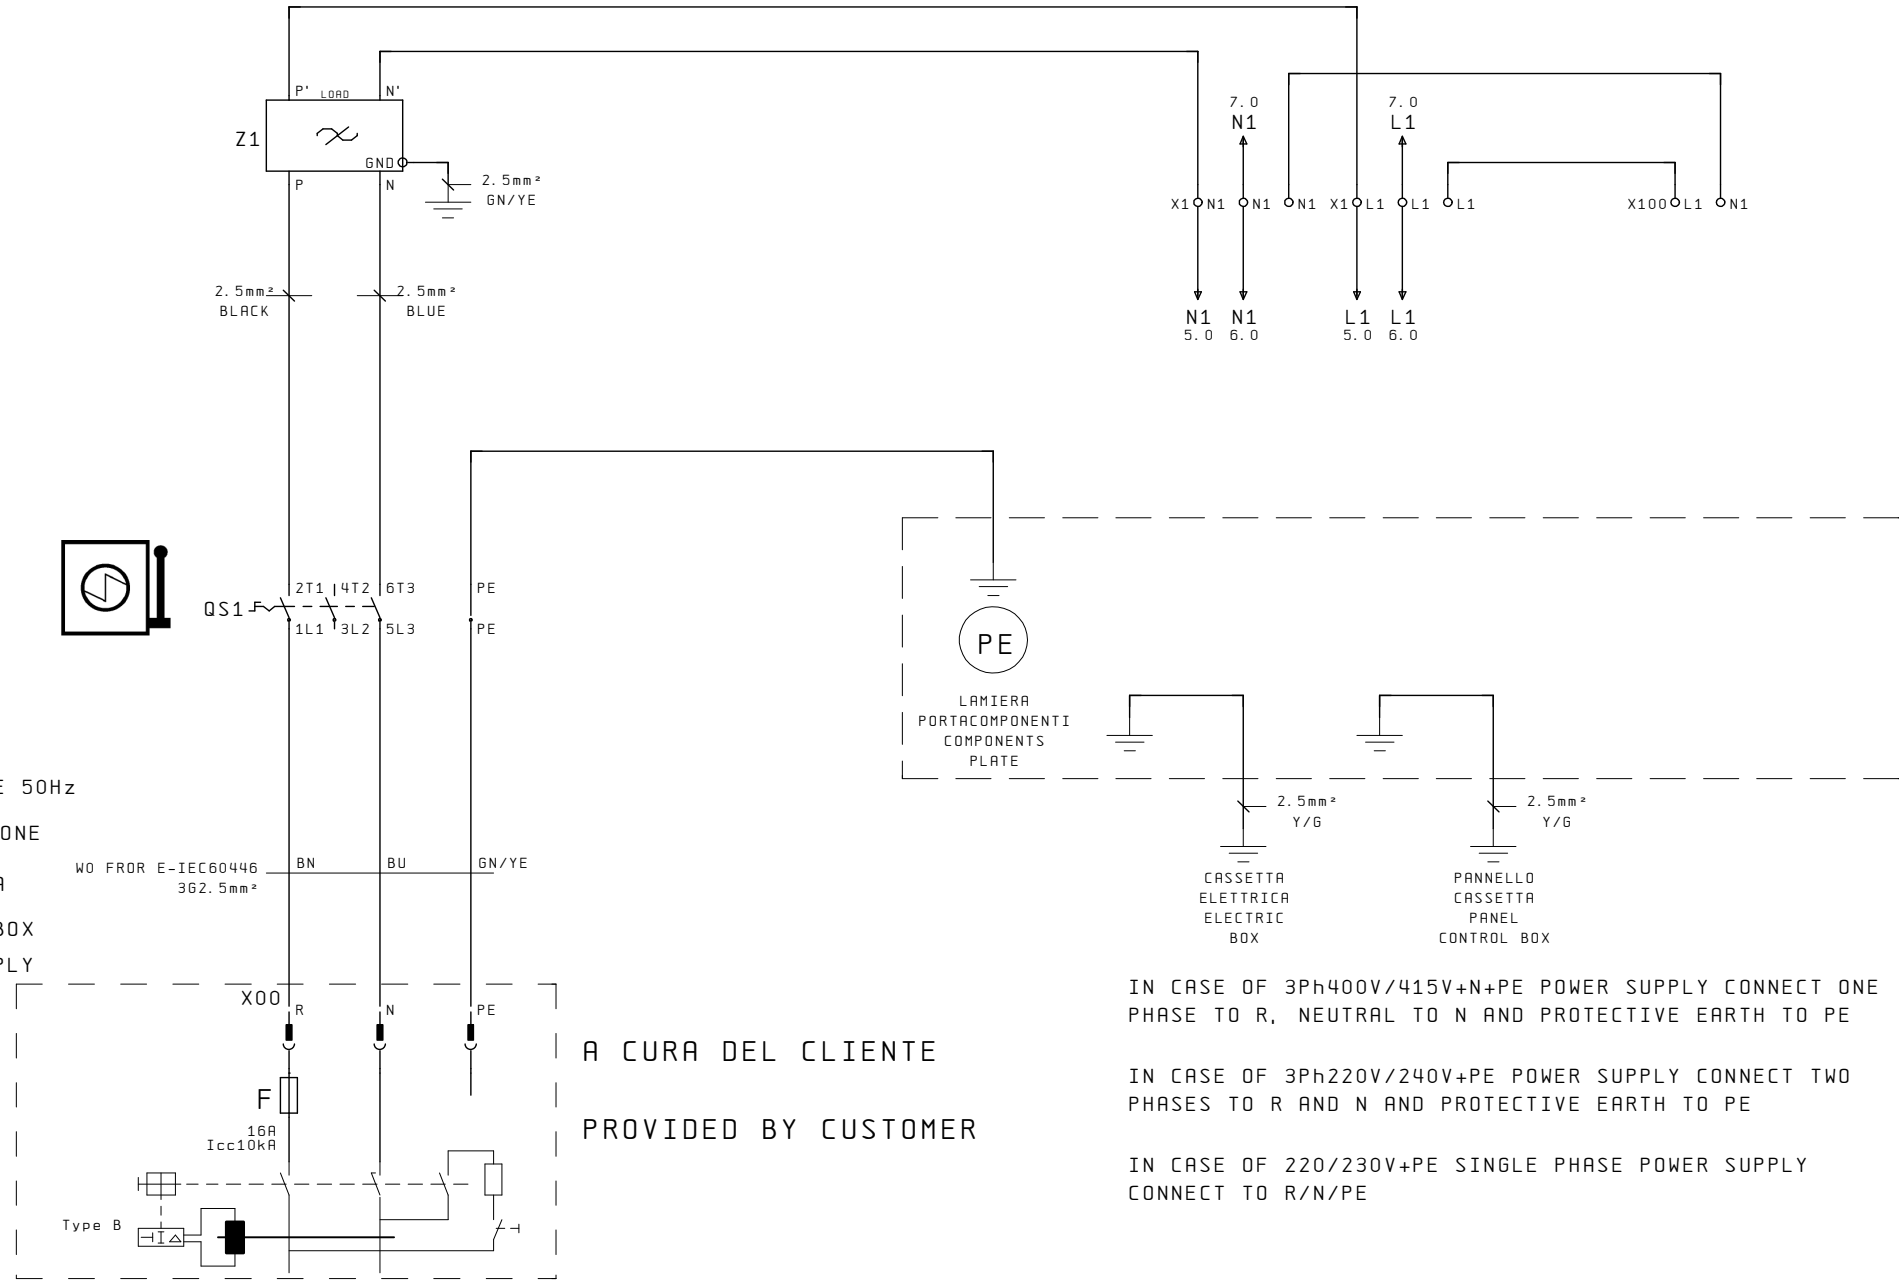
P' LOAD N'

Z1

GND

P N

2.5mm²
GN/YE

2.5mm²
BLACK

2.5mm²
BLUE

7.0
N1

7.0
L1

X1 N1 N1 N1 X1 L1 L1 L1 X100 L1 N1

N1 N1 L1 L1
5.0 6.0 5.0 6.0

QS1

2T1 4T2 6T3 PE
1L1 3L2 5L3 PE

PE

LAMIERA
PORTACOMPONENTI
COMPONENTS
PLATE

E 50Hz

ONE

A

BOX

PLY

WO FROR E-IEC60446
3G2.5mm²

BN BU GN/YE

2.5mm²
Y/G

2.5mm²
Y/G

CASSETTA
ELETTRICA
ELECTRIC
BOX

PANNELLO
CASSETTA
PANEL
CONTROL BOX

X00
R N PE

F

16A
Icc10kA

Type B

A CURA DEL CLIENTE

PROVIDED BY CUSTOMER

IN CASE OF 3Ph400V/415V+N+PE POWER SUPPLY CONNECT ONE PHASE TO R, NEUTRAL TO N AND PROTECTIVE EARTH TO PE

IN CASE OF 3Ph220V/240V+PE POWER SUPPLY CONNECT TWO PHASES TO R AND N AND PROTECTIVE EARTH TO PE

IN CASE OF 220/230V+PE SINGLE PHASE POWER SUPPLY CONNECT TO R/N/PE